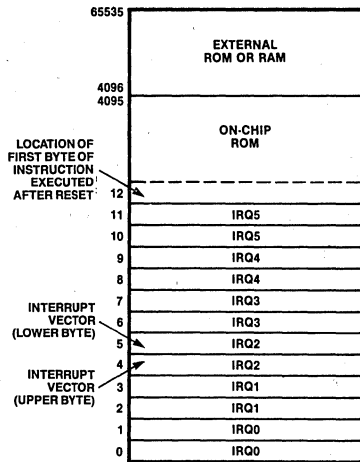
65535

EXTERNAL ROM OR RAM

4096
4095

ON-CHIP ROM

LOCATION OF FIRST BYTE OF INSTRUCTION EXECUTED AFTER RESET

12
11 IRQ5
10 IRQ5
9 IRQ4
8 IRQ4
7 IRQ3
6 IRQ3
5 IRQ2
4 IRQ2
3 IRQ1
2 IRQ1
1 IRQ0
0 IRQ0

INTERRUPT VECTOR (LOWER BYTE)

INTERRUPT VECTOR (UPPER BYTE)